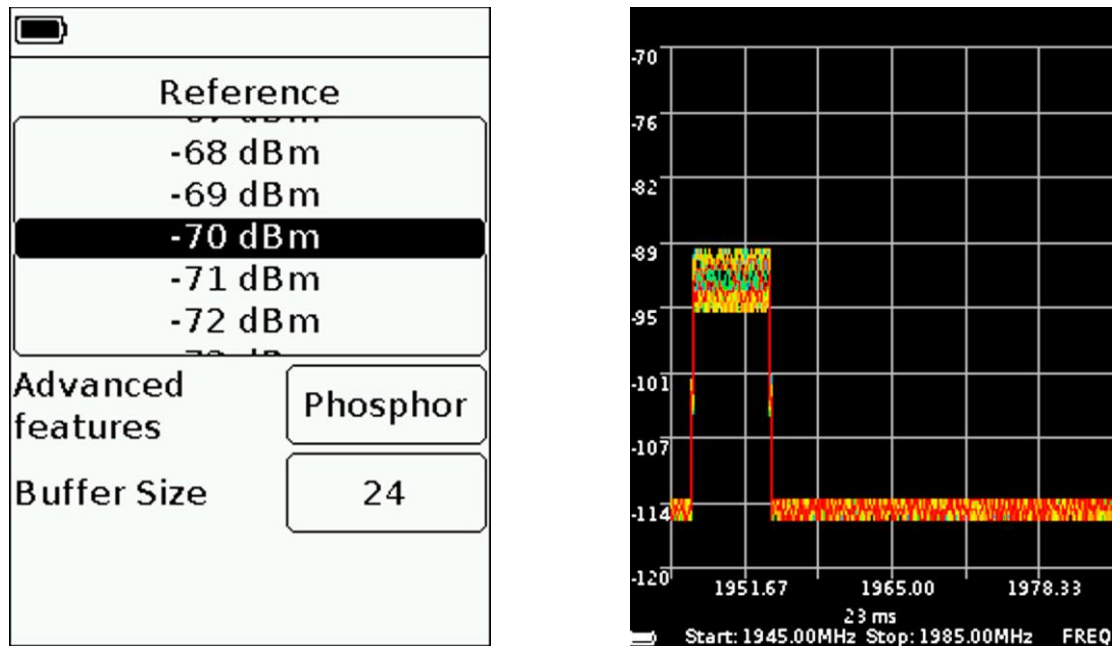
Reference
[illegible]
-68 dBm
-69 dBm
-70 dBm
-71 dBm
-72 dBm
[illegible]
Advanced features
Phosphor
Buffer Size
24

-70
-76
-82
-89
-95
-101
-107
-114
-120
1951.67
1965.00
1978.33
23 ms
Start: 1945.00MHz Stop: 1985.00MHz FREQ